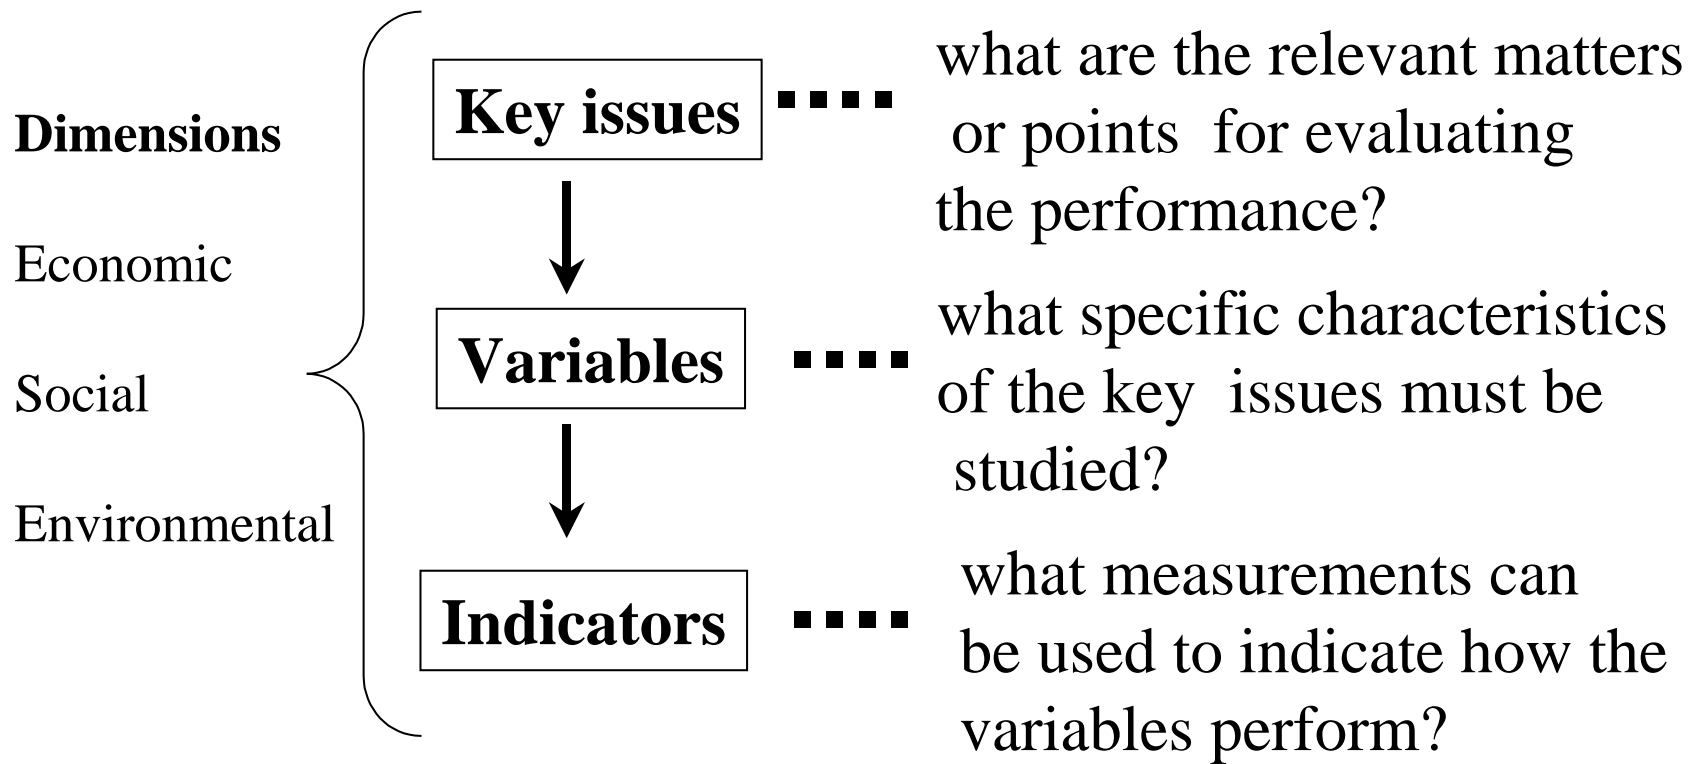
Dimensions

Economic

Social

Environmental

Key issues

what are the relevant matters or points for evaluating the performance?

Variables

what specific characteristics of the key issues must be studied?

Indicators

what measurements can be used to indicate how the variables perform?